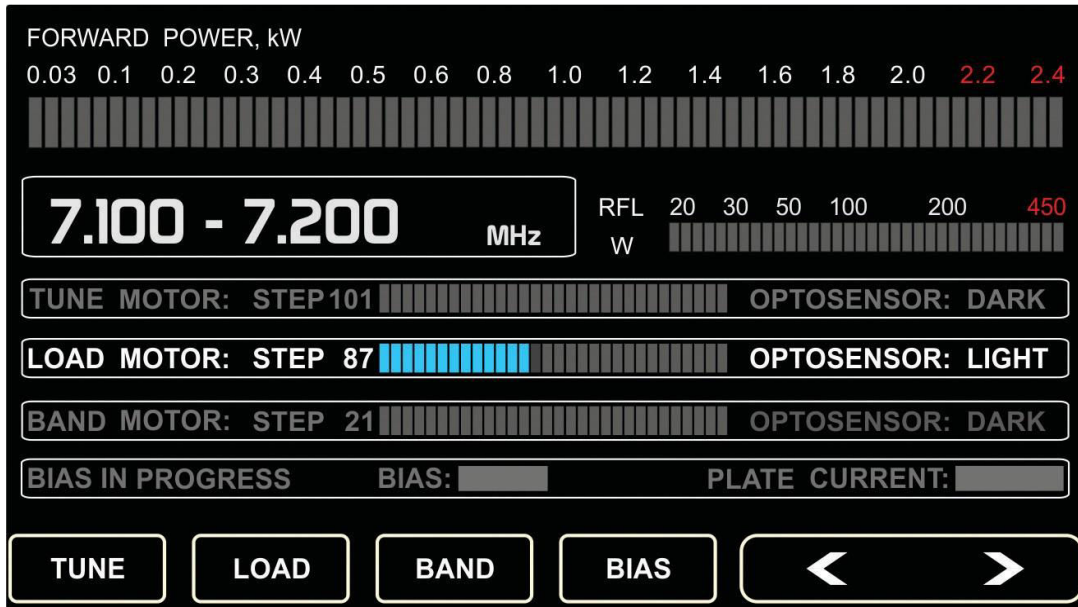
FORWARD POWER, kW

0.03 0.1 0.2 0.3 0.4 0.5 0.6 0.8 1.0 1.2 1.4 1.6 1.8 2.0 2.2 2.4

7.100 - 7.200 MHz

RFL W 20 30 50 100 200 450

TUNE MOTOR: STEP 101 OPTOSENSOR: DARK

LOAD MOTOR: STEP 87 OPTOSENSOR: LIGHT

BAND MOTOR: STEP 21 OPTOSENSOR: DARK

BIAS IN PROGRESS BIAS: PLATE CURRENT:

TUNE LOAD BAND BIAS < >